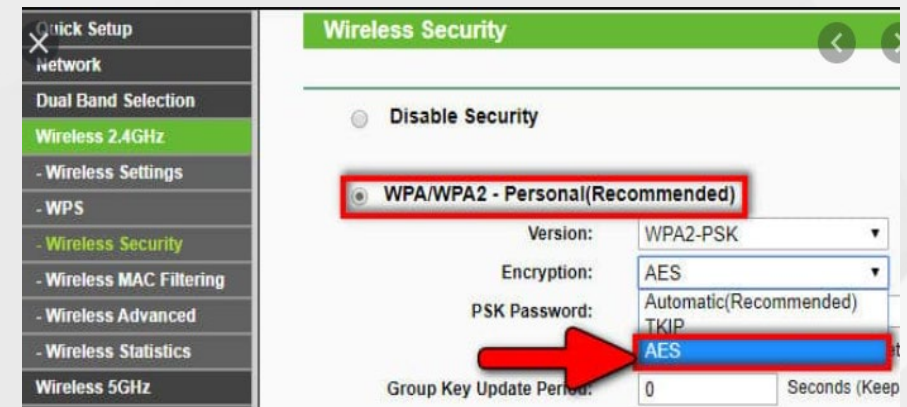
Quick Setup
Network
Dual Band Selection
Wireless 2.4GHz
- Wireless Settings
- WPS
- Wireless Security
- Wireless MAC Filtering
- Wireless Advanced
- Wireless Statistics
Wireless 5GHz

Wireless Security

Disable Security

WPA/WPA2 - Personal(Recommended)

Version: WPA2-PSK
Encryption: AES
PSK Password:
Automatic(Recommended)
TKIP
AES
Group Key Update Period: 0 Seconds (Keep